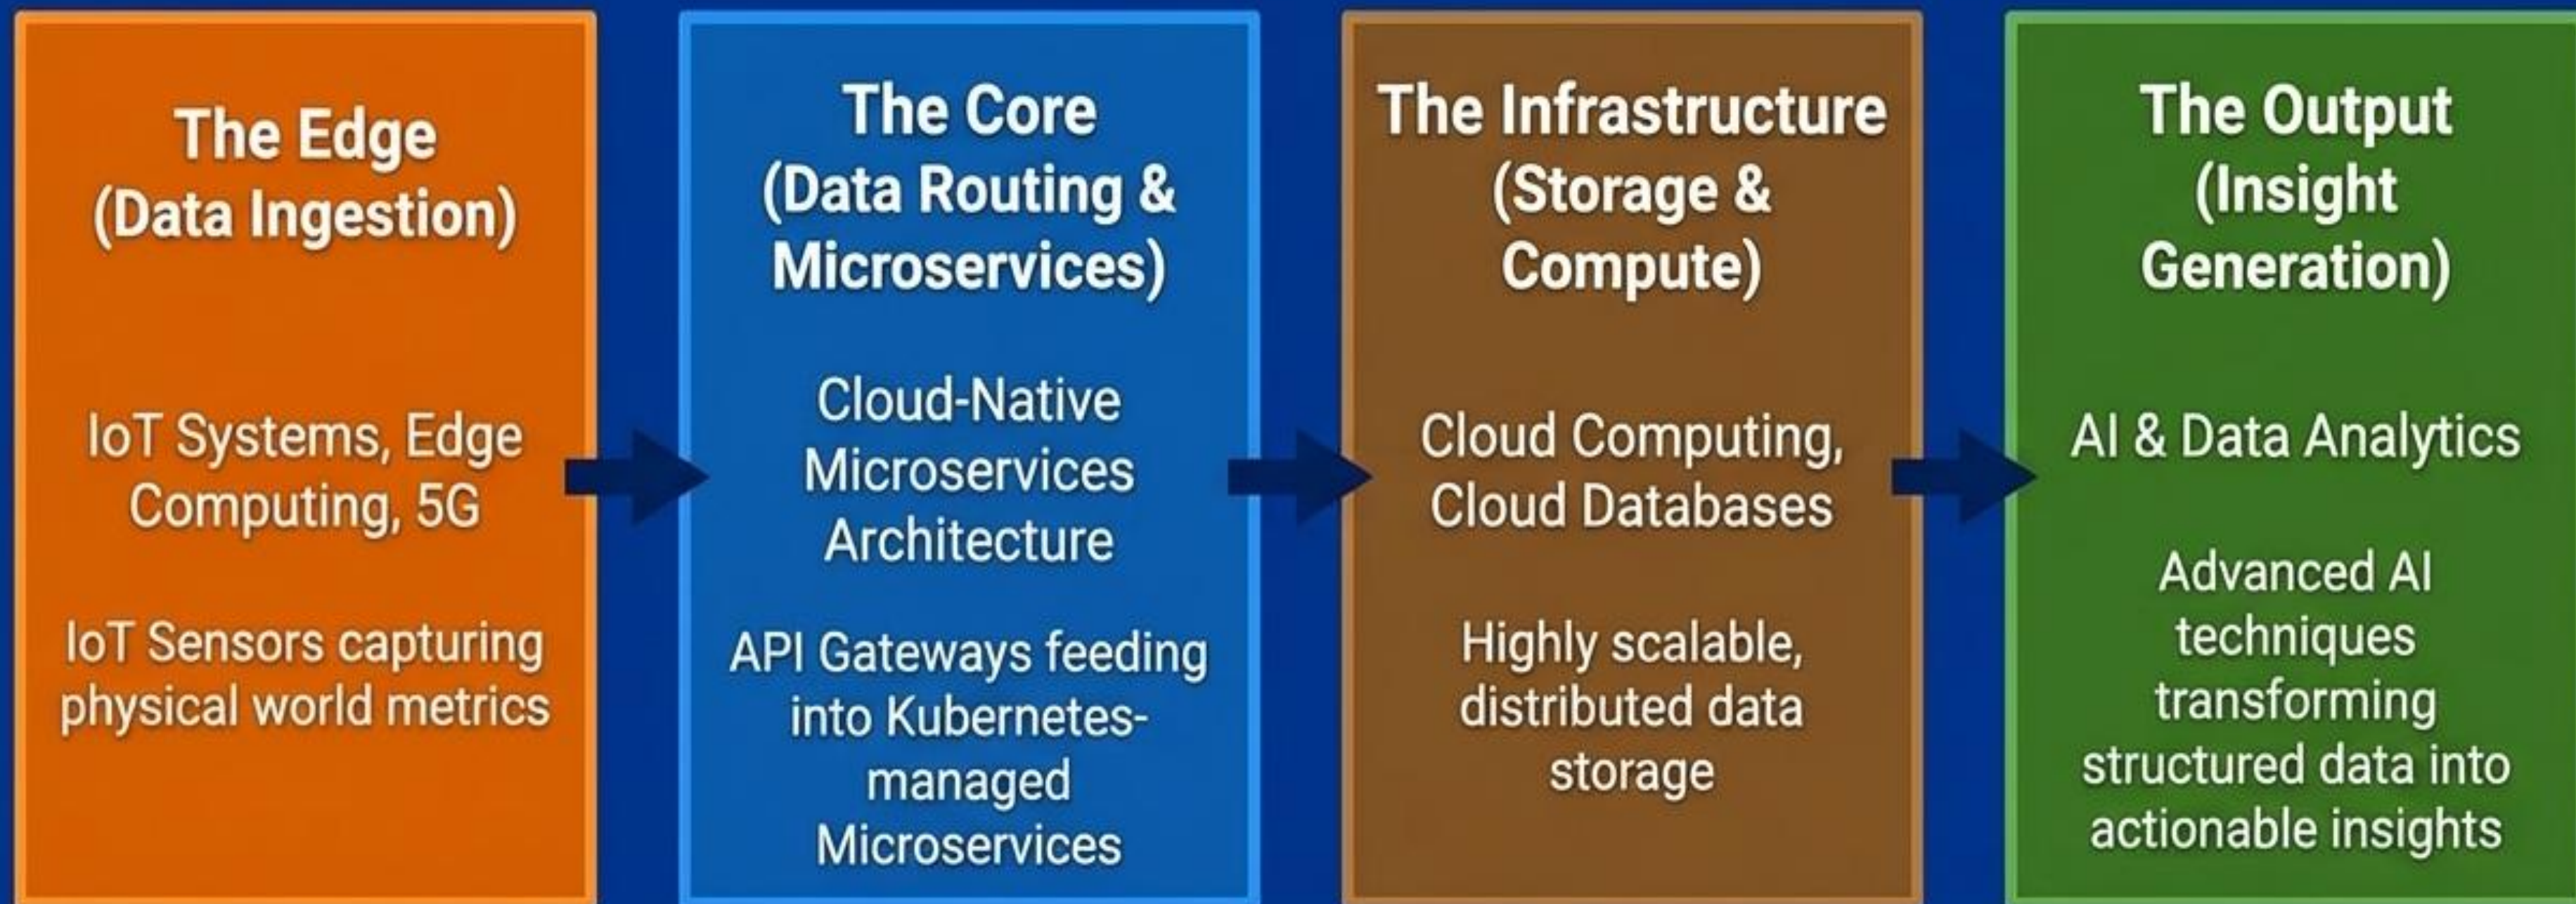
The Edge (Data Ingestion)

IoT Systems, Edge Computing, 5G

IoT Sensors capturing physical world metrics

The Core (Data Routing & Microservices)

Cloud-Native Microservices Architecture

API Gateways feeding into Kubernetes-managed Microservices

The Infrastructure (Storage & Compute)

Cloud Computing, Cloud Databases

Highly scalable, distributed data storage

The Output (Insight Generation)

AI & Data Analytics

Advanced AI techniques transforming structured data into actionable insights